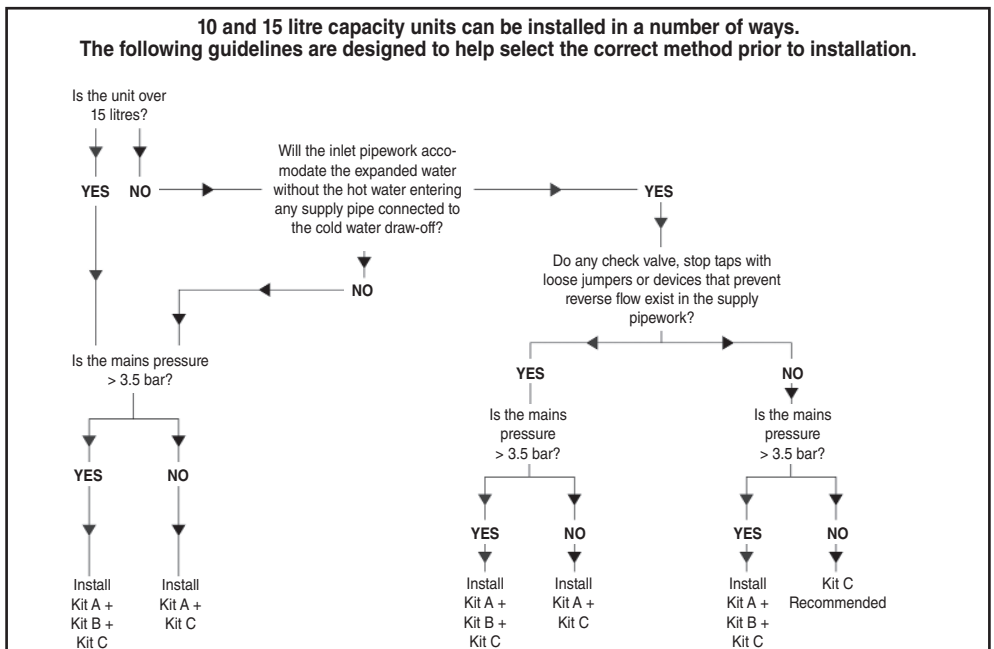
**10 and 15 litre capacity units can be installed in a number of ways.
The following guidelines are designed to help select the correct method prior to installation.**

Is the unit over 15 litres?

YES

NO

Will the inlet pipework accomodate the expanded water without the hot water entering any supply pipe connected to the cold water draw-off?

YES

NO

Do any check valve, stop taps with loose jumpers or devices that prevent reverse flow exist in the supply pipework?

Is the mains pressure > 3.5 bar?

YES

NO

Install Kit A + Kit B + Kit C

Install Kit A + Kit C

YES

NO

Is the mains pressure > 3.5 bar?

Is the mains pressure > 3.5 bar?

YES

NO

YES

NO

Install Kit A + Kit B + Kit C

Install Kit A + Kit C

Install Kit A + Kit B + Kit C

Kit C Recommended